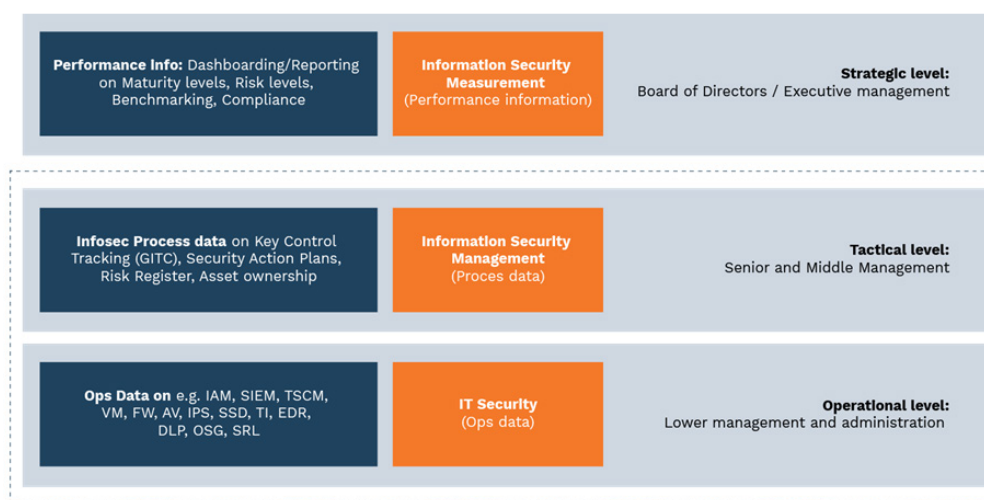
**Performance Info:** Dashboarding/Reporting on Maturity levels, Risk levels, Benchmarking, Compliance

**Information Security Measurement**
(Performance information)

**Strategic level:**
Board of Directors / Executive management

**Infosec Process data** on Key Control Tracking (GITC), Security Action Plans, Risk Register, Asset ownership

**Information Security Management**
(Proces data)

**Tactical level:**
Senior and Middle Management

**Ops Data on** e.g. IAM, SIEM, TSCM, VM, FW, AV, IPS, SSD, TI, EDR, DLP, OSG, SRL

**IT Security**
(Ops data)

**Operational level:**
Lower management and administration